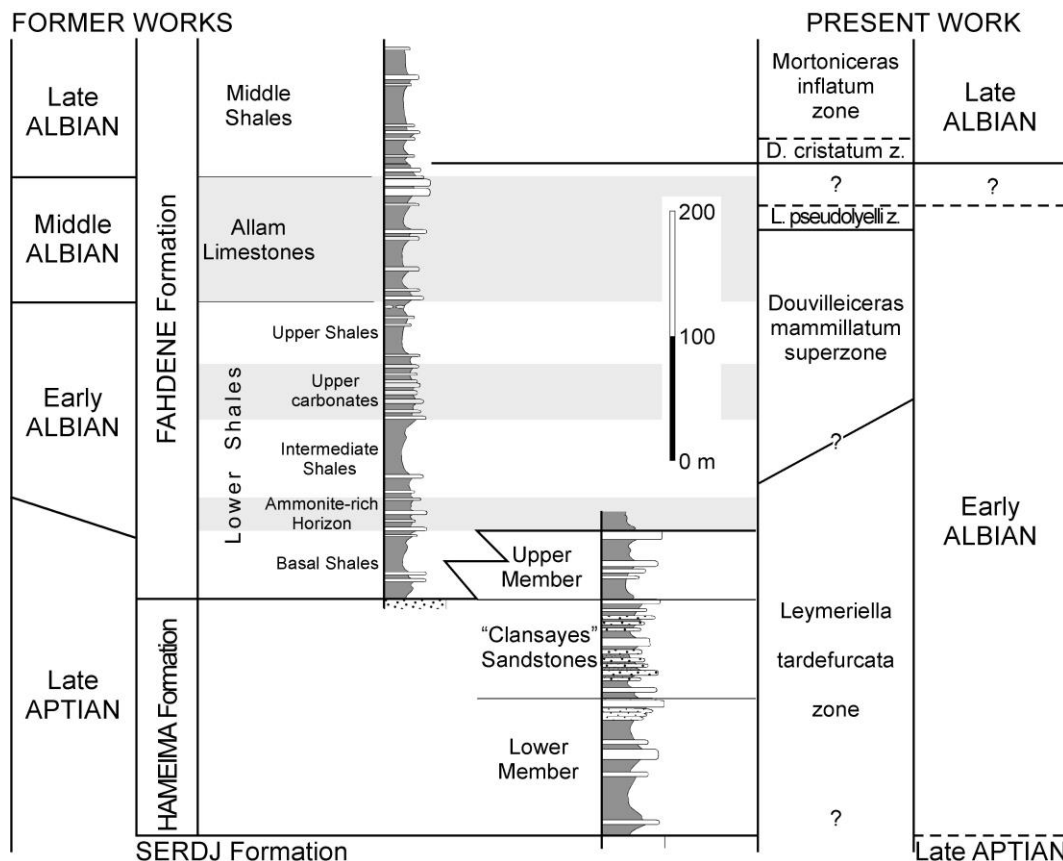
FORMER WORKS

PRESENT WORK

Late ALBIAN

Middle ALBIAN

Early ALBIAN

Late APTIAN

FAHDENE Formation

Lower Shales

HAMEIMA Formation

Middle Shales

Allam Limestones

Upper Shales

Upper carbonates

Intermediate Shales

Ammonite-rich Horizon

Basal Shales

Upper Member

"Clansayes" Sandstones

Lower Member

200

100

0 m

Mortoniceras inflatum zone

D. cristatum z.

?

L. pseudolyelli z.

Douvilleiceras mammillatum superzone

?

Leymeriella tardefurcata zone

?

Late ALBIAN

?

Early ALBIAN

Late APTIAN

SERDJ Formation